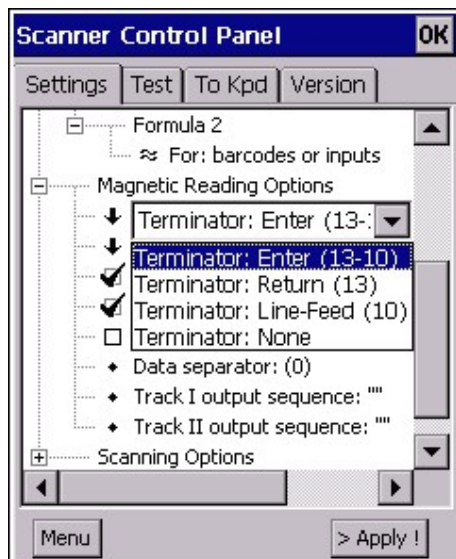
Scanner Control Panel
OK
Settings | Test | To Kpd | Version

Formula 2
≈ For: barcodes or inputs
Magnetic Reading Options
Terminator: Enter (13-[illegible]
Terminator: Enter (13-10)
Terminator: Return (13)
Terminator: Line-Feed (10)
Terminator: None
Data separator: (0)
Track I output sequence: ""
Track II output sequence: ""
Scanning Options

Menu
> Apply !